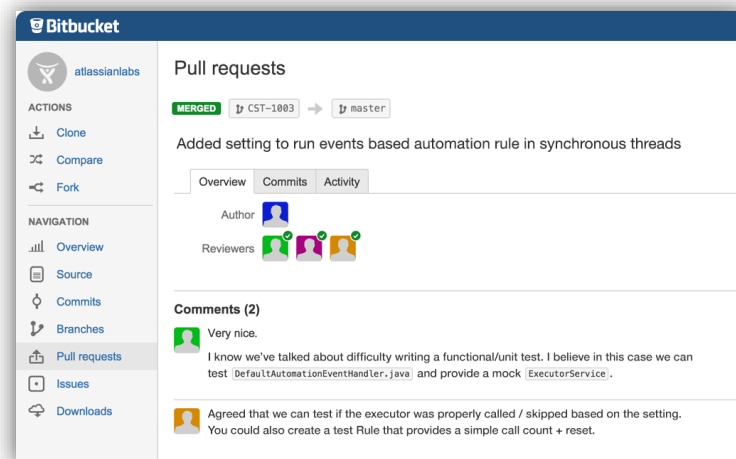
Bitbucket

atlassianlabs

ACTIONS

Clone

Compare

Fork

NAVIGATION

Overview

Source

Commits

Branches

Pull requests

Issues

Downloads

Pull requests

MERGED CST-1003 → master

Added setting to run events based automation rule in synchronous threads

| Overview | Commits | Activity |
|---|---|---|

Author

Reviewers

Comments (2)

Very nice.

I know we've talked about difficulty writing a functional/unit test. I believe in this case we can test DefaultAutomationEventHandler.java and provide a mock ExecutorService.

Agreed that we can test if the executor was properly called / skipped based on the setting. You could also create a test Rule that provides a simple call count + reset.